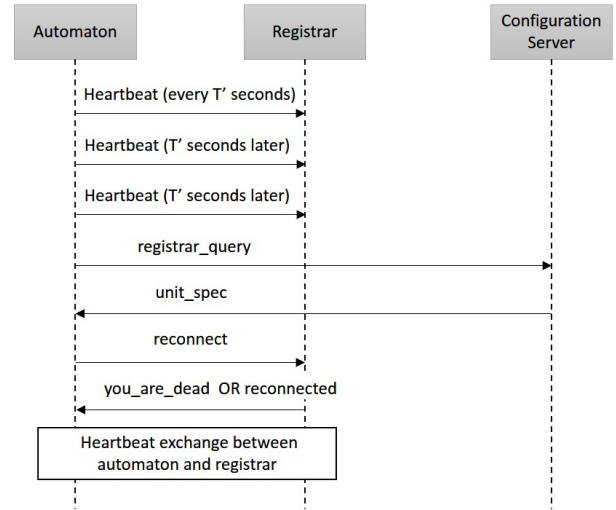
Automaton

Registrar

Configuration Server

Heartbeat (every T’ seconds)

Heartbeat (T’ seconds later)

Heartbeat (T’ seconds later)

registrar_query

unit_spec

reconnect

you_are_dead OR reconnected

Heartbeat exchange between automaton and registrar